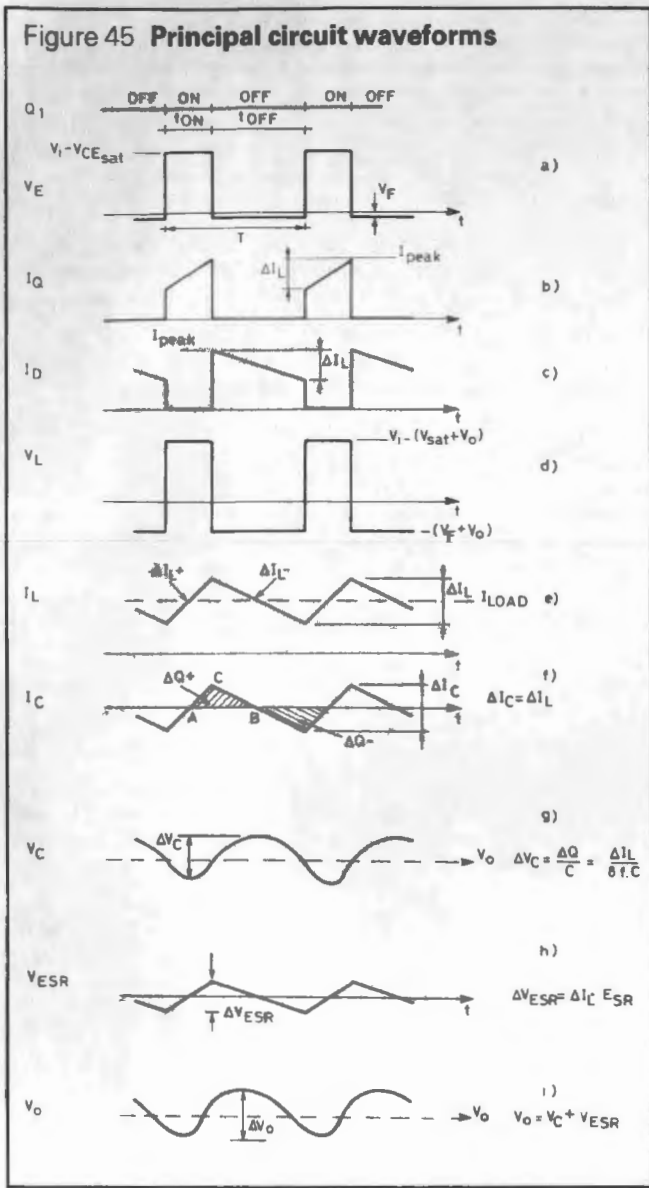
Figure 45 **Principal circuit waveforms**

$Q_1$ OFF ON OFF ON OFF

$t_{ON}$ $t_{OFF}$

$V_I - V_{CE_{sat}}$

$V_E$ $V_F$ a)

T t

$I_Q$ $\Delta I_L$ $I_{peak}$ b)

t

$I_D$ $I_{peak}$ $\Delta I_L$ c)

t

$V_L$ $V_I - (V_{sat} + V_O)$ d)

t

$-(V_F + V_O)$

$I_L$ $\Delta I_L+$ $\Delta I_L-$ $\Delta I_L$ $I_{LOAD}$ e)

t

$I_C$ $\Delta Q+$ C A B $\Delta Q-$ $\Delta I_C$ f) $\Delta I_C = \Delta I_L$

t

g)

$V_C$ $\Delta V_C$ $V_O$ $\Delta V_C = \frac{\Delta Q}{C} = \frac{\Delta I_L}{8 f . C}$

h)

$V_{ESR}$ $\Delta V_{ESR}$ t $\Delta V_{ESR} = \Delta I_C \; E_{SR}$

i)

$V_O$ $\Delta V_O$ $V_O$ $V_O = V_C + V_{ESR}$